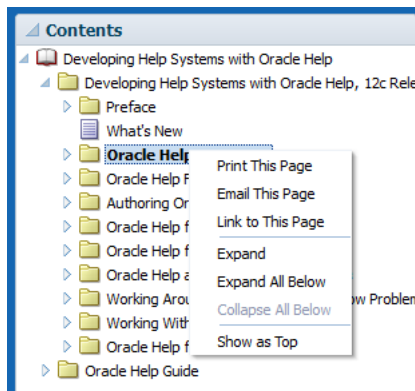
Contents

Developing Help Systems with Oracle Help

Developing Help Systems with Oracle Help, 12c Rele

Preface

What's New

Oracle Help

Oracle Help F

Authoring Or

Oracle Help f

Oracle Help f

Oracle Help a

Working Arou

Working With

Oracle Help f

Oracle Help Guide

Print This Page

Email This Page

Link to This Page

Expand

Expand All Below

Collapse All Below

Show as Top

w Problem